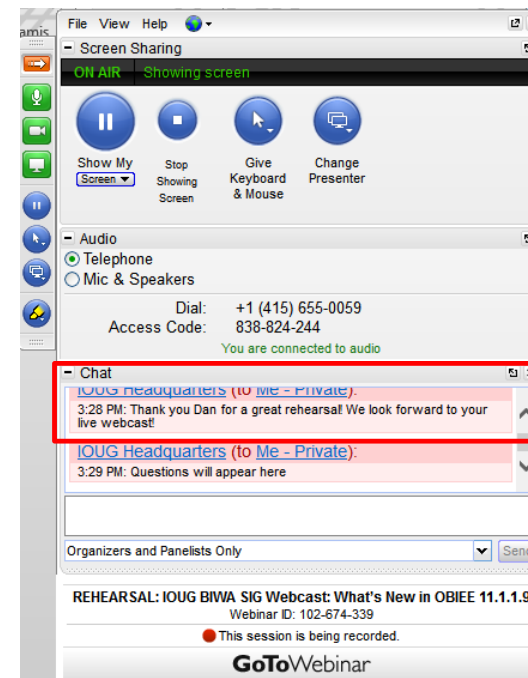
amis

File View Help

Screen Sharing

ON AIR Showing screen

Show My Screen

Stop Showing Screen

Give Keyboard & Mouse

Change Presenter

Audio

Telephone

Mic & Speakers

Dial: +1 (415) 655-0059

Access Code: 838-824-244

You are connected to audio

Chat

IOUG Headquarters (to Me - Private):

3:28 PM: Thank you Dan for a great rehearsal! We look forward to your live webcast!

IOUG Headquarters (to Me - Private):

3:29 PM: Questions will appear here

Organizers and Panelists Only

Send

REHEARSAL: IOUG BIWA SIG Webcast: What's New in OBIEE 11.1.1.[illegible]

Webinar ID: 102-674-339

This session is being recorded.

GoToWebinar